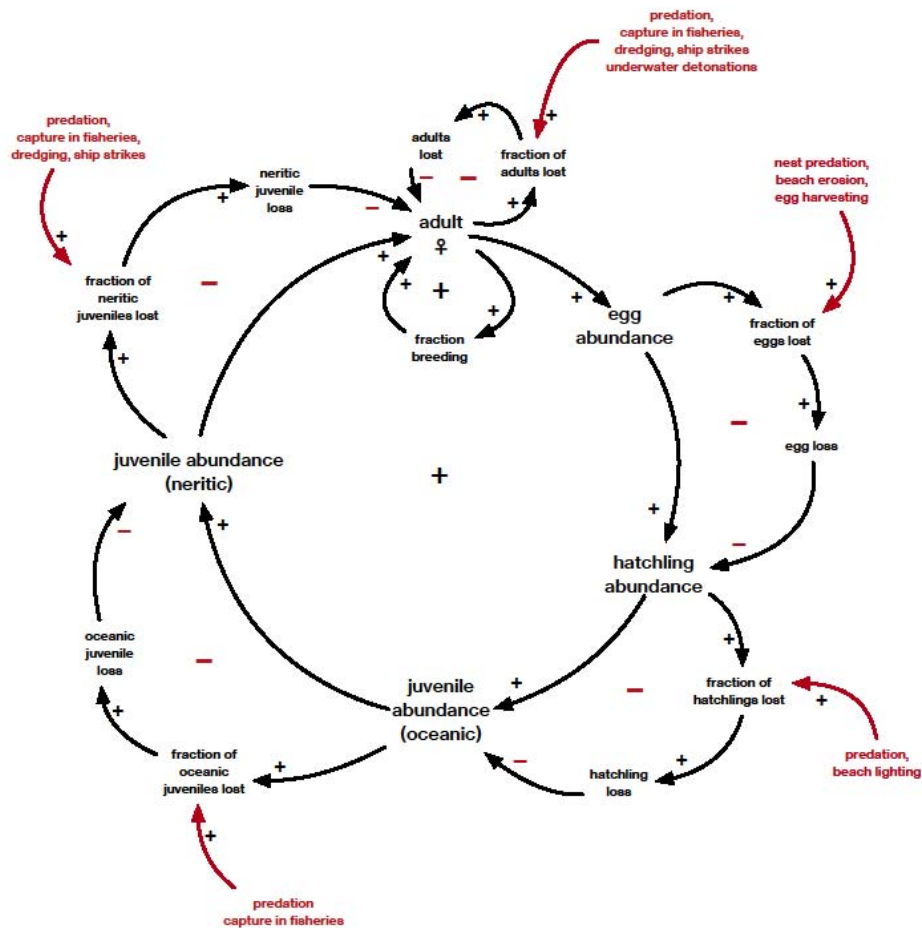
predation, capture in fisheries, dredging, ship strikes underwater detonations

adults lost

fraction of adults lost

predation, capture in fisheries, dredging, ship strikes

neritic juvenile loss

adult ♀

nest predation, beach erosion, egg harvesting

fraction of neritic juveniles lost

fraction breeding

egg abundance

fraction of eggs lost

egg loss

juvenile abundance (neritic)

hatchling abundance

oceanic juvenile loss

juvenile abundance (oceanic)

fraction of hatchlings lost

predation, beach lighting

fraction of oceanic juveniles lost

hatchling loss

predation capture in fisheries

+ + – – + + – + + + + + + – + + – + + + – + – – + + + – + + + – + + +